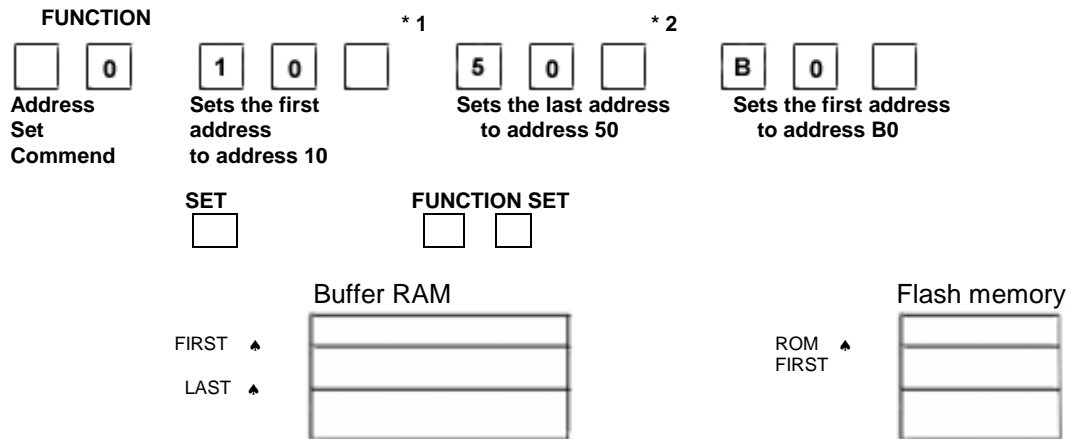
FUNCTION

* 1

* 2

0

1 0

5 0

B 0

Address Set Commend

Sets the first address to address 10

Sets the last address to address 50

Sets the first address to address B0

SET

FUNCTION SET

Buffer RAM

Flash memory

FIRST ♠

LAST ♠

ROM ♠ FIRST